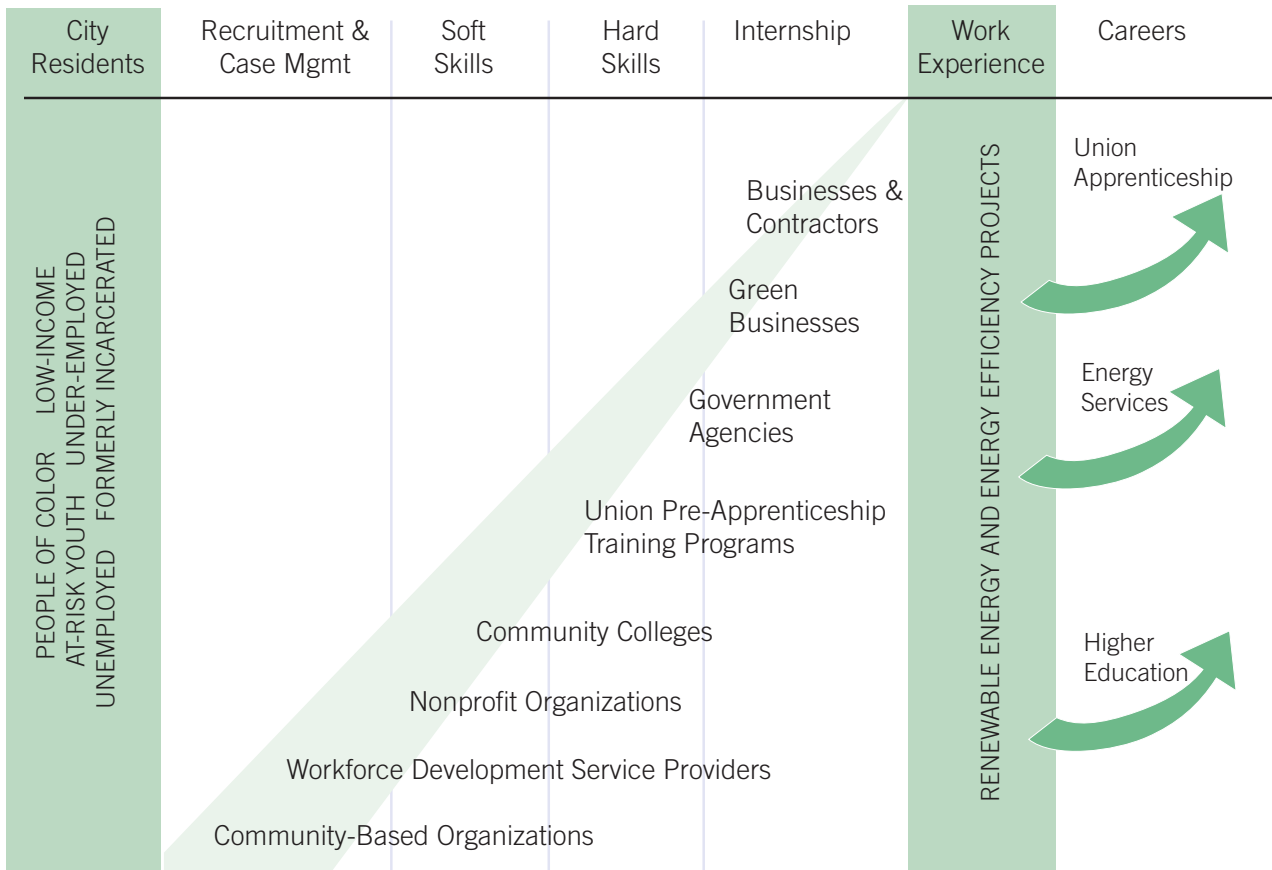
| City Residents | Recruitment & Case Mgmt | Soft Skills | Hard Skills | Internship | Work Experience | Careers |
|---|---|---|---|---|---|---|

PEOPLE OF COLOR LOW-INCOME
AT-RISK YOUTH UNDER-EMPLOYED
UNEMPLOYED FORMERLY INCARCERATED

Businesses & Contractors

Green Businesses

Government Agencies

Union Pre-Apprenticeship Training Programs

Community Colleges

Nonprofit Organizations

Workforce Development Service Providers

Community-Based Organizations

RENEWABLE ENERGY AND ENERGY EFFICIENCY PROJECTS

Union Apprenticeship

Energy Services

Higher Education